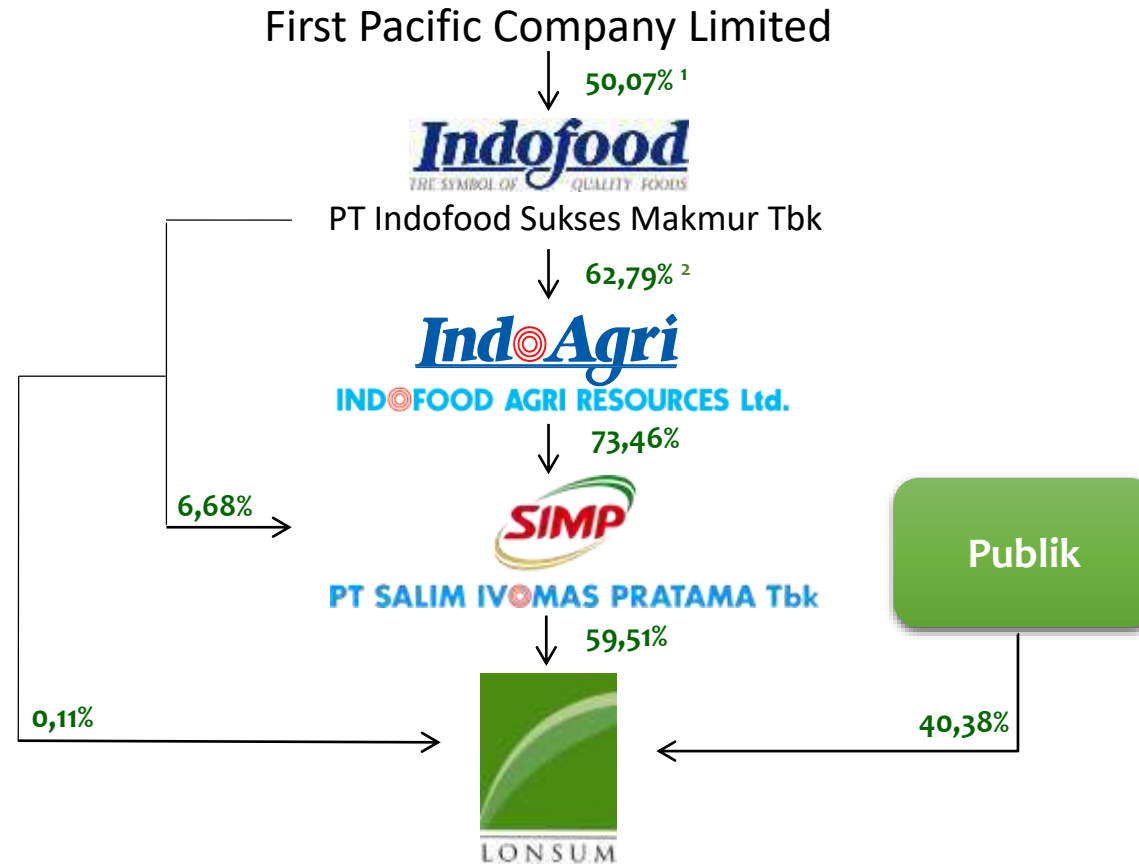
First Pacific Company Limited

50,07% $^1$

Indofood
THE SYMBOL OF QUALITY FOODS

PT Indofood Sukses Makmur Tbk

62,79% $^2$

IndoAgri
INDOFOOD AGRI RESOURCES Ltd.

73,46%

6,68%

SIMP
PT SALIM IVOMAS PRATAMA Tbk

Publik

59,51%

0,11%

40,38%

LONSUM